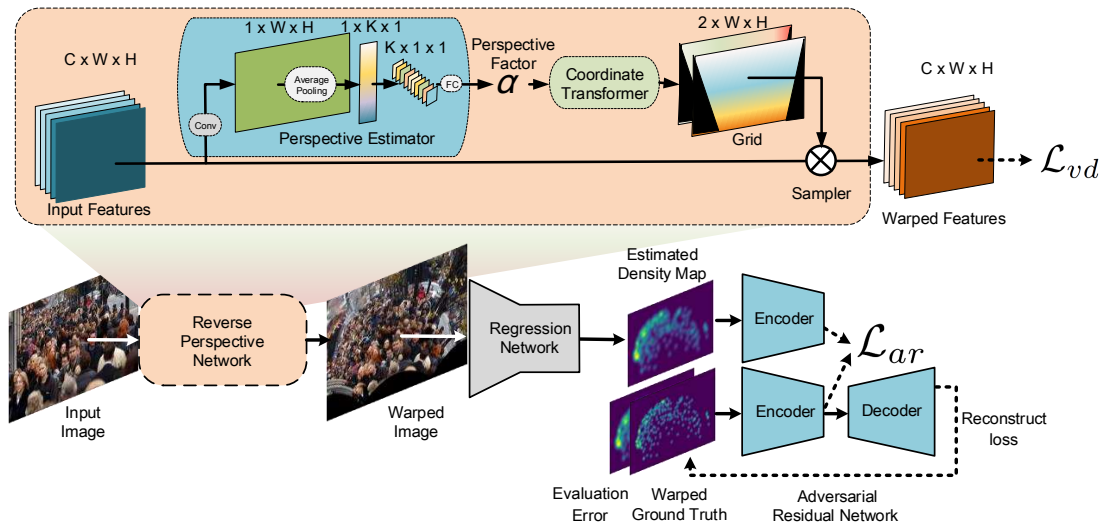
C x W x H

1 x W x H

1 x K x 1

K x 1 x 1

Average Pooling

Conv

FC

Perspective Estimator

Perspective Factor

$\alpha$

Coordinate Transformer

2 x W x H

Grid

C x W x H

Input Features

Sampler

Warped Features

$\mathcal{L}_{vd}$

Estimated Density Map

Input Image

Reverse Perspective Network

Warped Image

Regression Network

Encoder

$\mathcal{L}_{ar}$

Encoder

Decoder

Reconstruct loss

Evaluation Error

Warped Ground Truth

Adversarial Residual Network